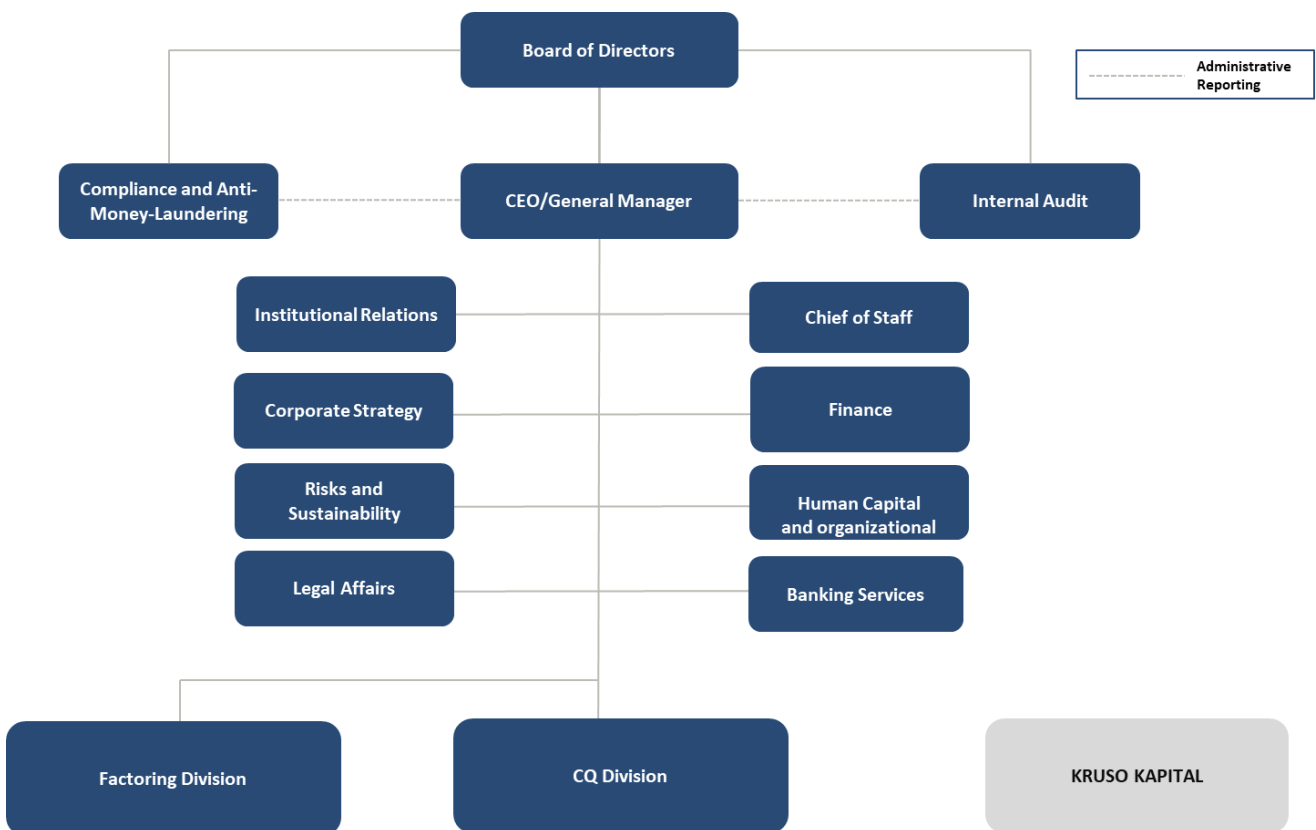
Board of Directors

Administrative Reporting

Compliance and Anti-Money-Laundering

CEO/General Manager

Internal Audit

Institutional Relations

Chief of Staff

Corporate Strategy

Finance

Risks and Sustainability

Human Capital and organizational

Legal Affairs

Banking Services

Factoring Division

CQ Division

KRUSO KAPITAL